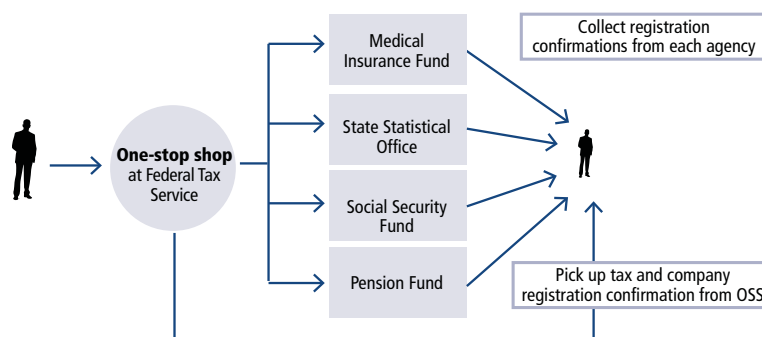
Collect registration confirmations from each agency

One-stop shop at Federal Tax Service

Medical Insurance Fund

State Statistical Office

Social Security Fund

Pension Fund

Pick up tax and company registration confirmation from OSS